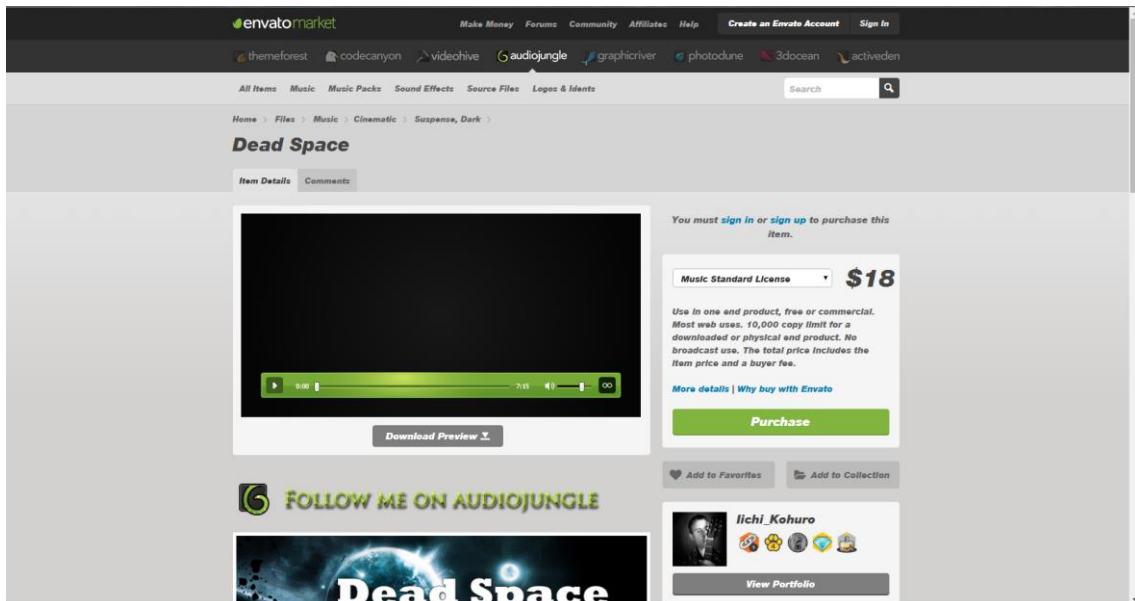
envatomarket

Make Money Forums Community Affiliates Help Create an Envato Account Sign In

themeforest codecanyon videohive audiojungle graphicriver photodune 3docean activeden

All Items Music Music Packs Sound Effects Source Files Logos & Idents

Search

Home > Files > Music > Cinematic > Suspense, Dark >

Dead Space

Item Details Comments

0:00 7:15

Download Preview

You must sign in or sign up to purchase this item.

Music Standard License $18

Use in one end product, free or commercial. Most web uses. 10,000 copy limit for a downloaded or physical end product. No broadcast use. The total price includes the item price and a buyer fee.

More details | Why buy with Envato

Purchase

Add to Favorites Add to Collection

Follow me on audiojungle

Iichi_Kohuro

View Portfolio

Dead Space